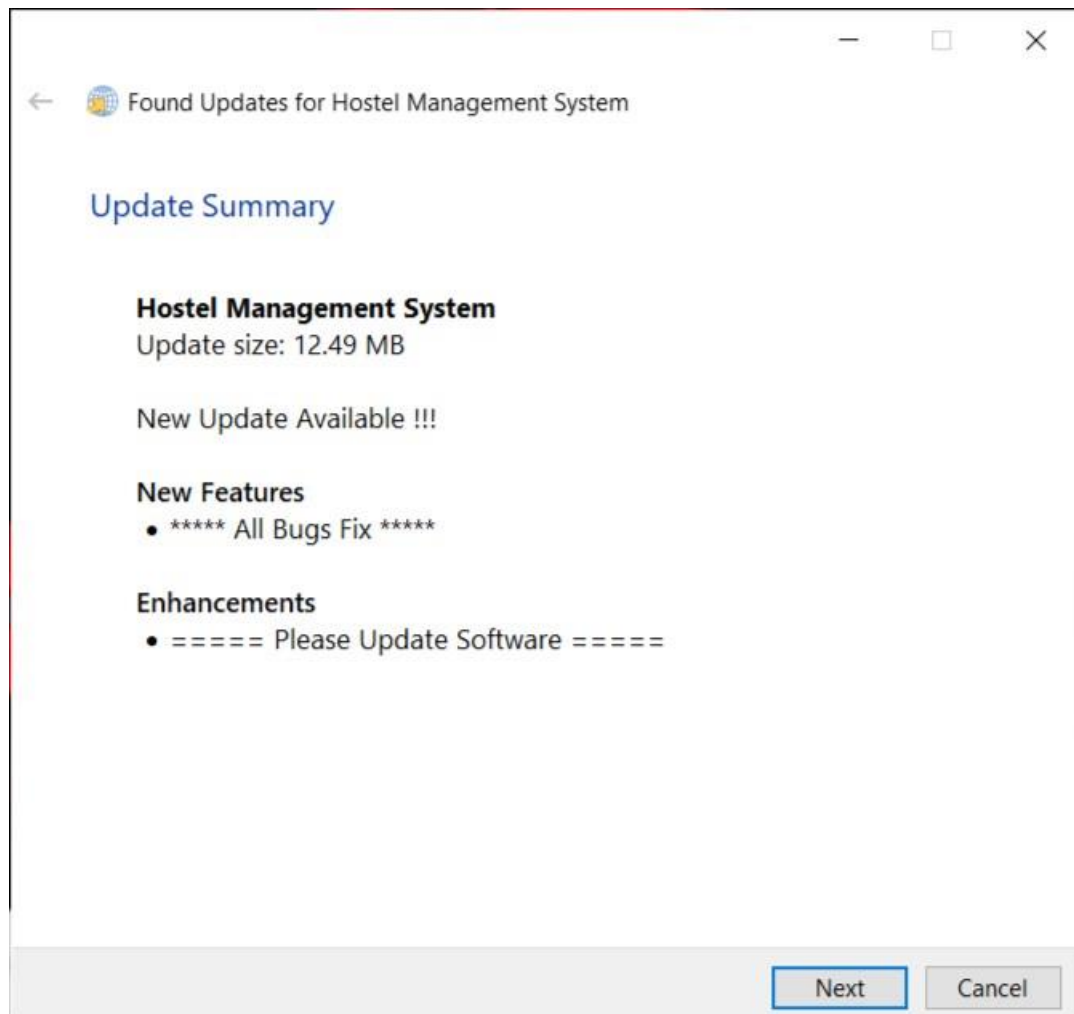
Found Updates for Hostel Management System

Update Summary

**Hostel Management System**
Update size: 12.49 MB

New Update Available !!!

**New Features**
• \*\*\*\*\* All Bugs Fix \*\*\*\*\*

**Enhancements**
• ===== Please Update Software =====

Next Cancel